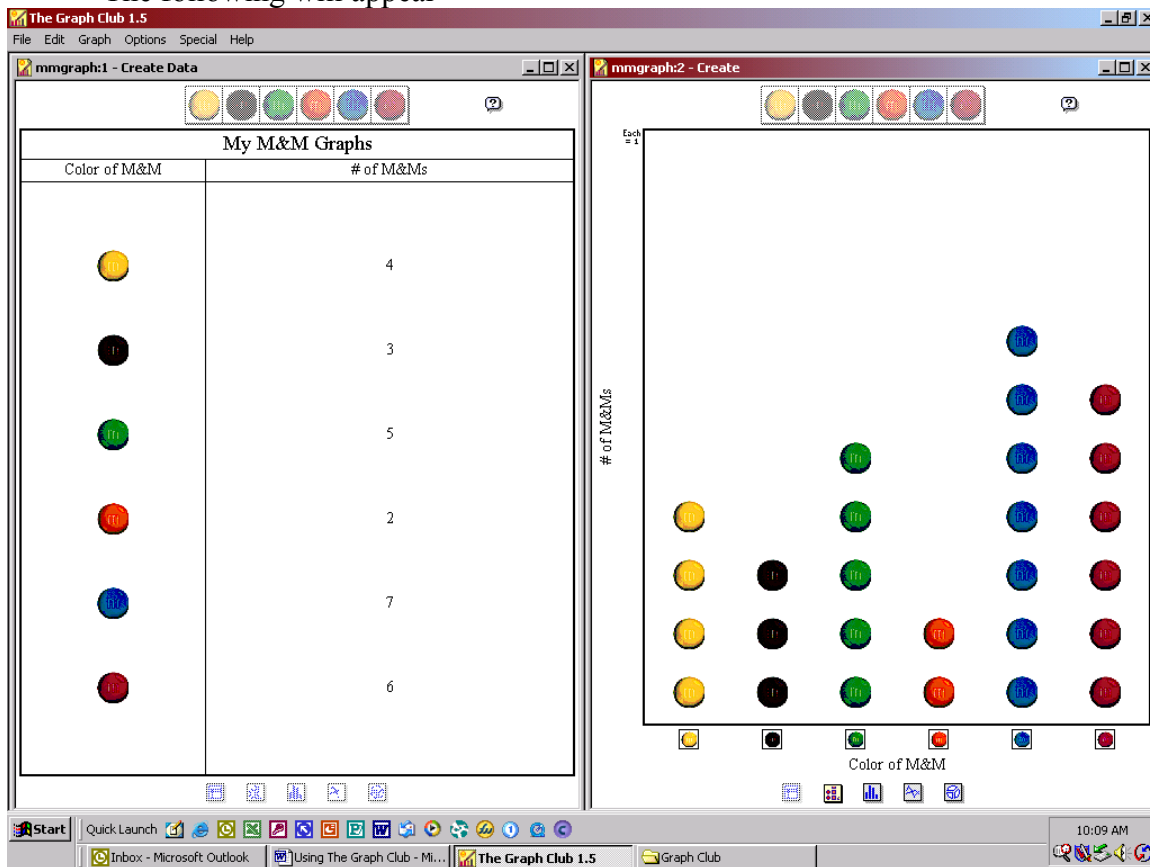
The following will appear

The Graph Club 1.5

File Edit Graph Options Special Help

mmgraph:1 - Create Data

My M&M Graphs

| Color of M&M | # of M&Ms |
|---|---|
| | 4 |
| | 3 |
| | 5 |
| | 2 |
| | 7 |
| | 6 |

mmgraph:2 - Create

Each = 1

# of M&Ms

Color of M&M

Start Quick Launch

Inbox - Microsoft Outlook

Using The Graph Club - Mi...

The Graph Club 1.5

Graph Club

10:09 AM